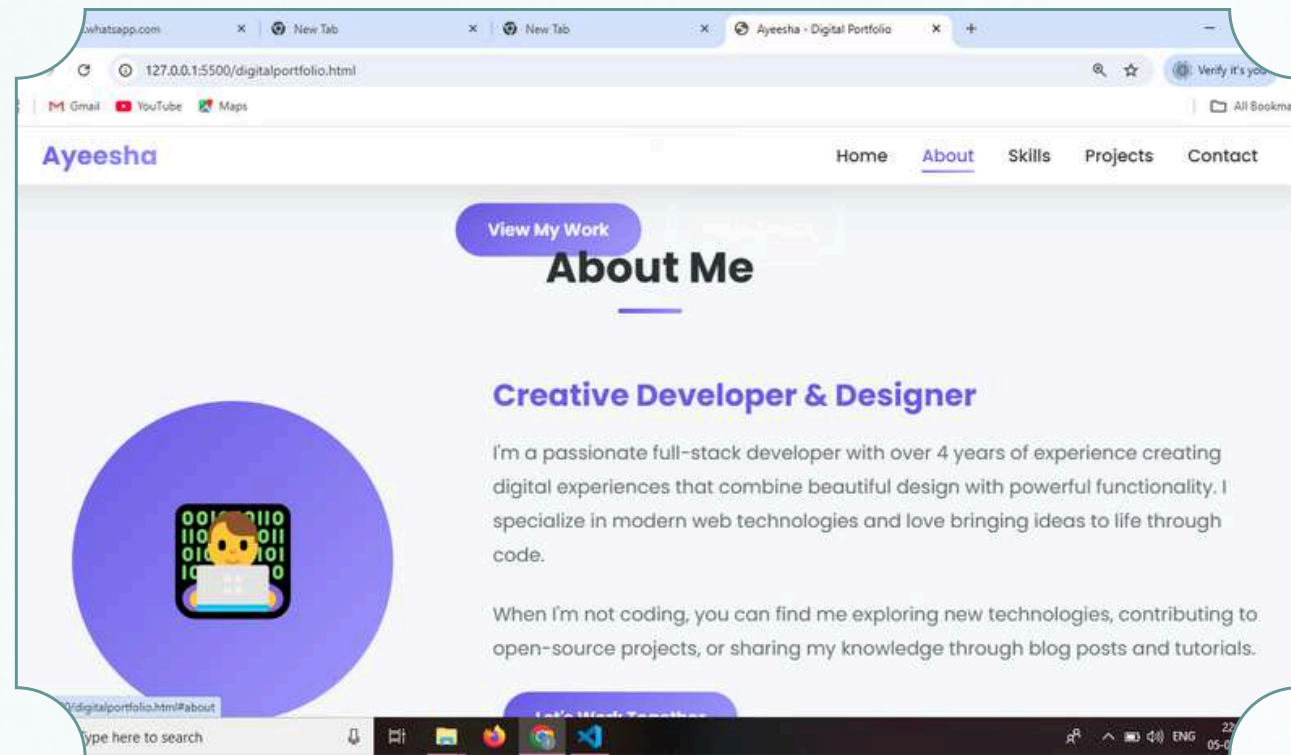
.whatsapp.com × New Tab × New Tab × Ayeesha - Digital Portfolio × +

127.0.0.1:5500/digitalportfolio.html

Verify it's you

Gmail YouTube Maps

All Bookma

Ayeesha

Home About Skills Projects Contact

View My Work

About Me

Creative Developer & Designer

I'm a passionate full-stack developer with over 4 years of experience creating digital experiences that combine beautiful design with powerful functionality. I specialize in modern web technologies and love bringing ideas to life through code.

When I'm not coding, you can find me exploring new technologies, contributing to open-source projects, or sharing my knowledge through blog posts and tutorials.

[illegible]

0/digitalportfolio.html#about

Type here to search

ENG 22 05-0